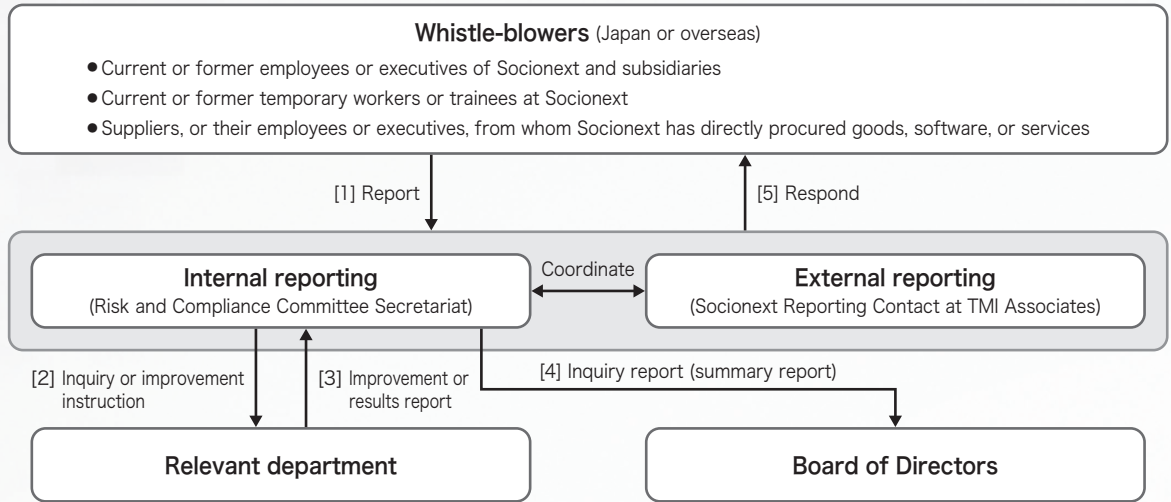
Whistle-blowers (Japan or overseas)

● Current or former employees or executives of Socionext and subsidiaries
● Current or former temporary workers or trainees at Socionext
● Suppliers, or their employees or executives, from whom Socionext has directly procured goods, software, or services

[1] Report

[5] Respond

Internal reporting
(Risk and Compliance Committee Secretariat)

Coordinate

External reporting
(Socionext Reporting Contact at TMI Associates)

[2] Inquiry or improvement instruction

[3] Improvement or results report

[4] Inquiry report (summary report)

Relevant department

Board of Directors